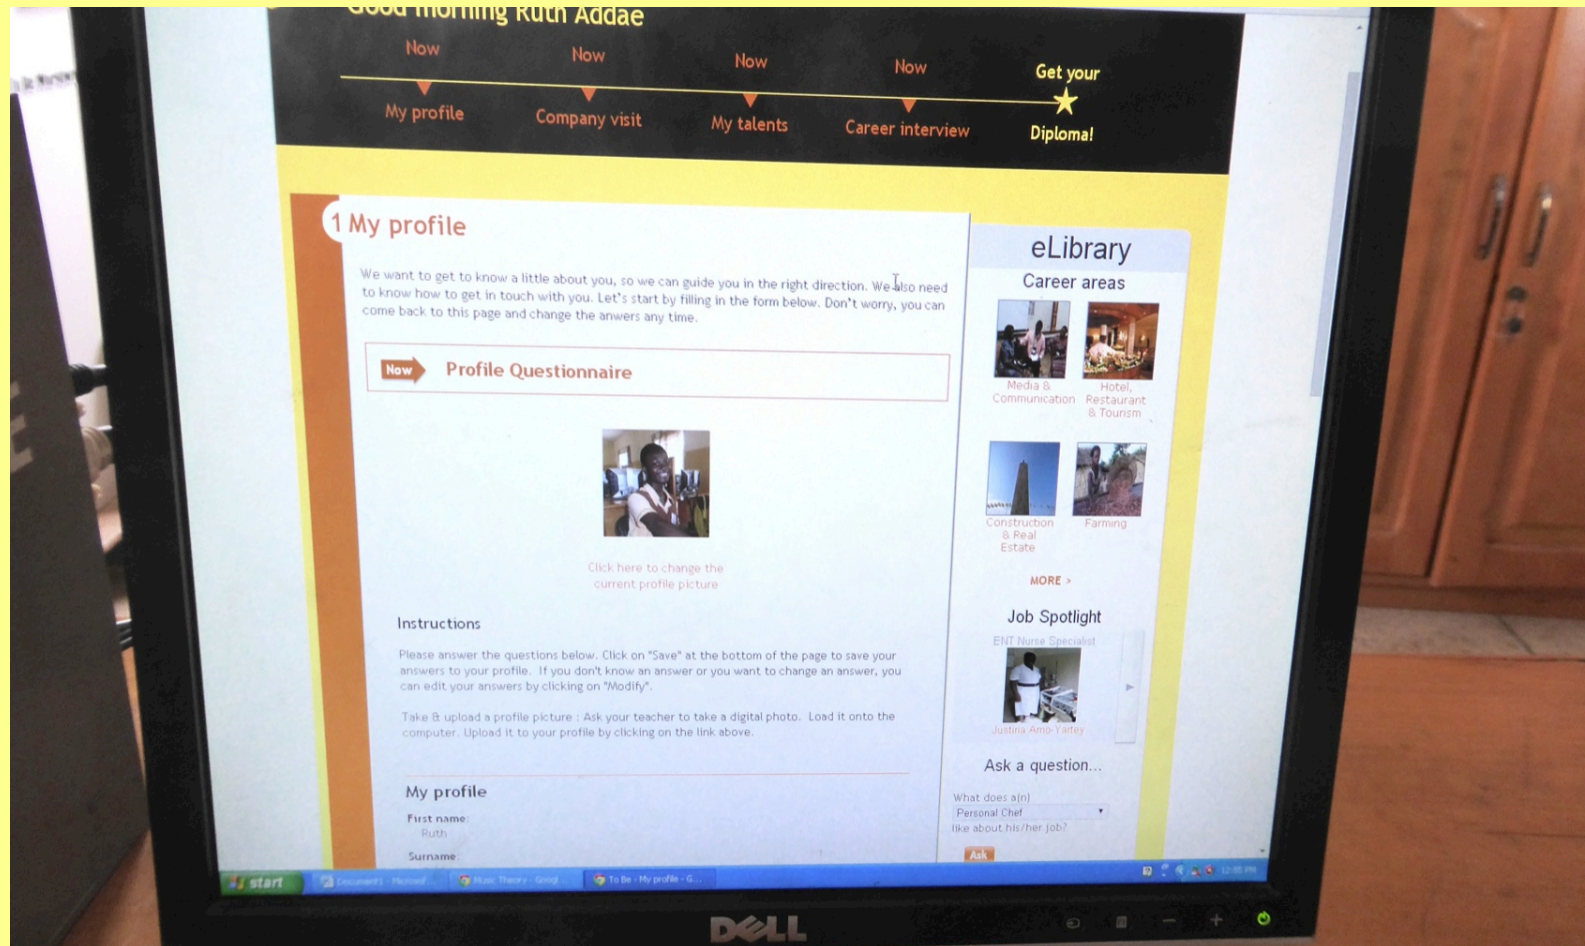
Good morning Ruth Addae

Now
My profile

Now
Company visit

Now
My talents

Now
Career interview

Get your
Diploma!

1 My profile

We want to get to know a little about you, so we can guide you in the right direction. We also need to know how to get in touch with you. Let's start by filling in the form below. Don't worry, you can come back to this page and change the anwers any time.

Now Profile Questionnaire

Click here to change the current profile picture

Instructions

Please answer the questions below. Click on "Save" at the bottom of the page to save your answers to your profile. If you don't know an answer or you want to change an answer, you can edit your answers by clicking on "Modify".

Take & upload a profile picture : Ask your teacher to take a digital photo. Load it onto the computer. Upload it to your profile by clicking on the link above.

My profile

First name:
Ruth

Surname:

eLibrary
Career areas

Media & Communication

Hotel, Restaurant & Tourism

Construction & Real Estate

Farming

MORE >

Job Spotlight
ENT Nurse Specialist
Justina Amo-Yartey

Ask a question...
What does a(n)
Personal Chef
like about his/her job?
Ask

start
Document1 - Microsof
Music Theory - Googl
To Be - My profile - G...

DELL